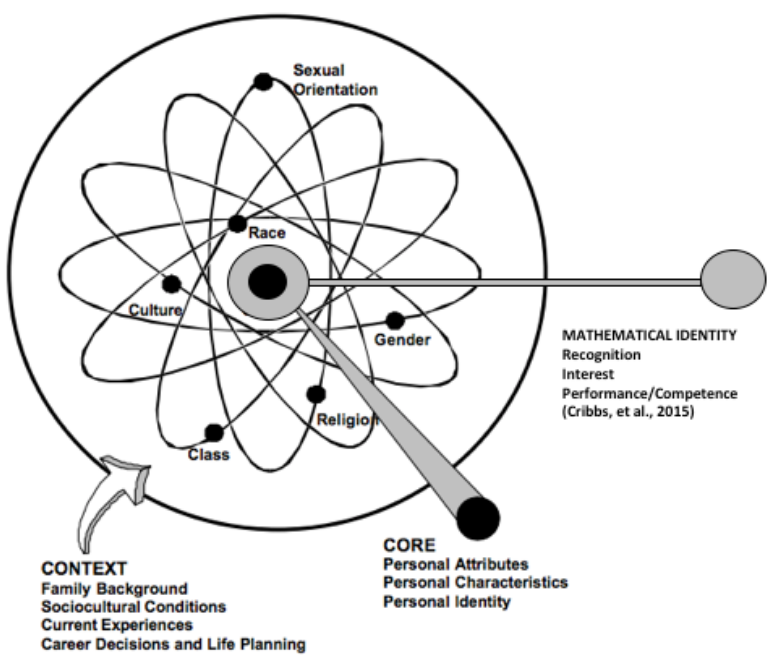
Sexual Orientation

Race

Culture

Gender

Religion

Class

MATHEMATICAL IDENTITY
Recognition
Interest
Performance/Competence
(Cribbs, et al., 2015)

CONTEXT
Family Background
Sociocultural Conditions
Current Experiences
Career Decisions and Life Planning

CORE
Personal Attributes
Personal Characteristics
Personal Identity